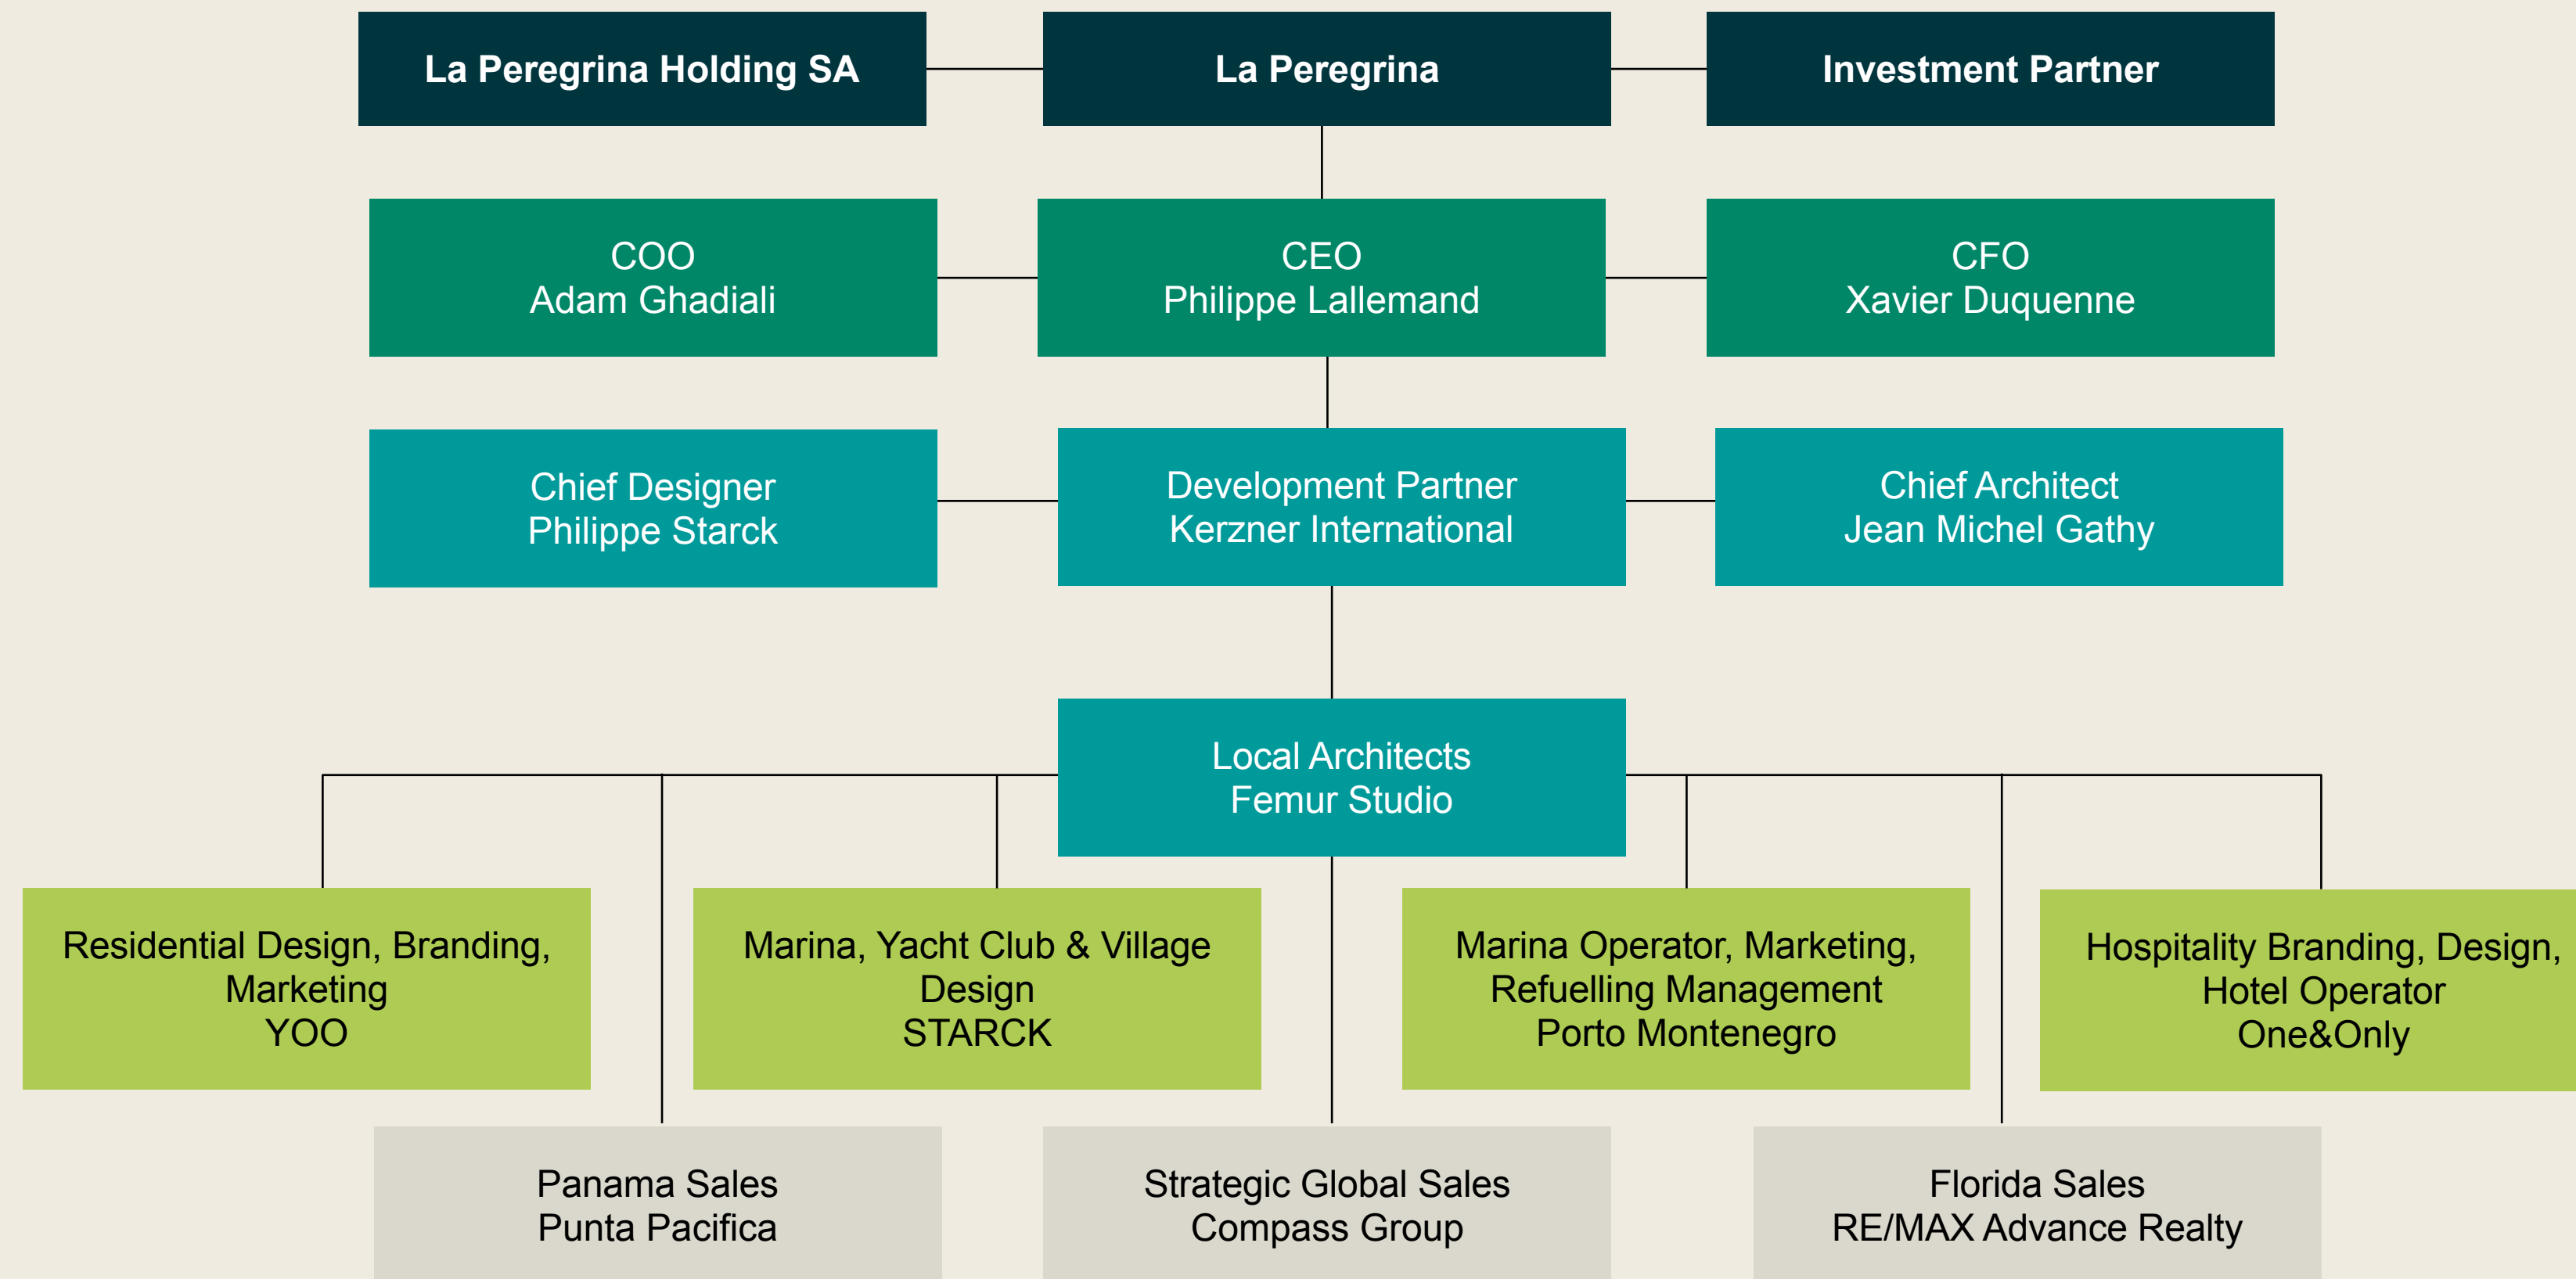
La Peregrina Holding SA

La Peregrina

Investment Partner

COO
Adam Ghadiali

CEO
Philippe Lallemand

CFO
Xavier Duquenne

Chief Designer
Philippe Starck

Development Partner
Kerzner International

Chief Architect
Jean Michel Gathy

Local Architects
Femur Studio

Residential Design, Branding, Marketing
YOO

Marina, Yacht Club & Village Design
STARCK

Marina Operator, Marketing, Refuelling Management
Porto Montenegro

Hospitality Branding, Design, Hotel Operator
One&Only

Panama Sales
Punta Pacifica

Strategic Global Sales
Compass Group

Florida Sales
RE/MAX Advance Realty